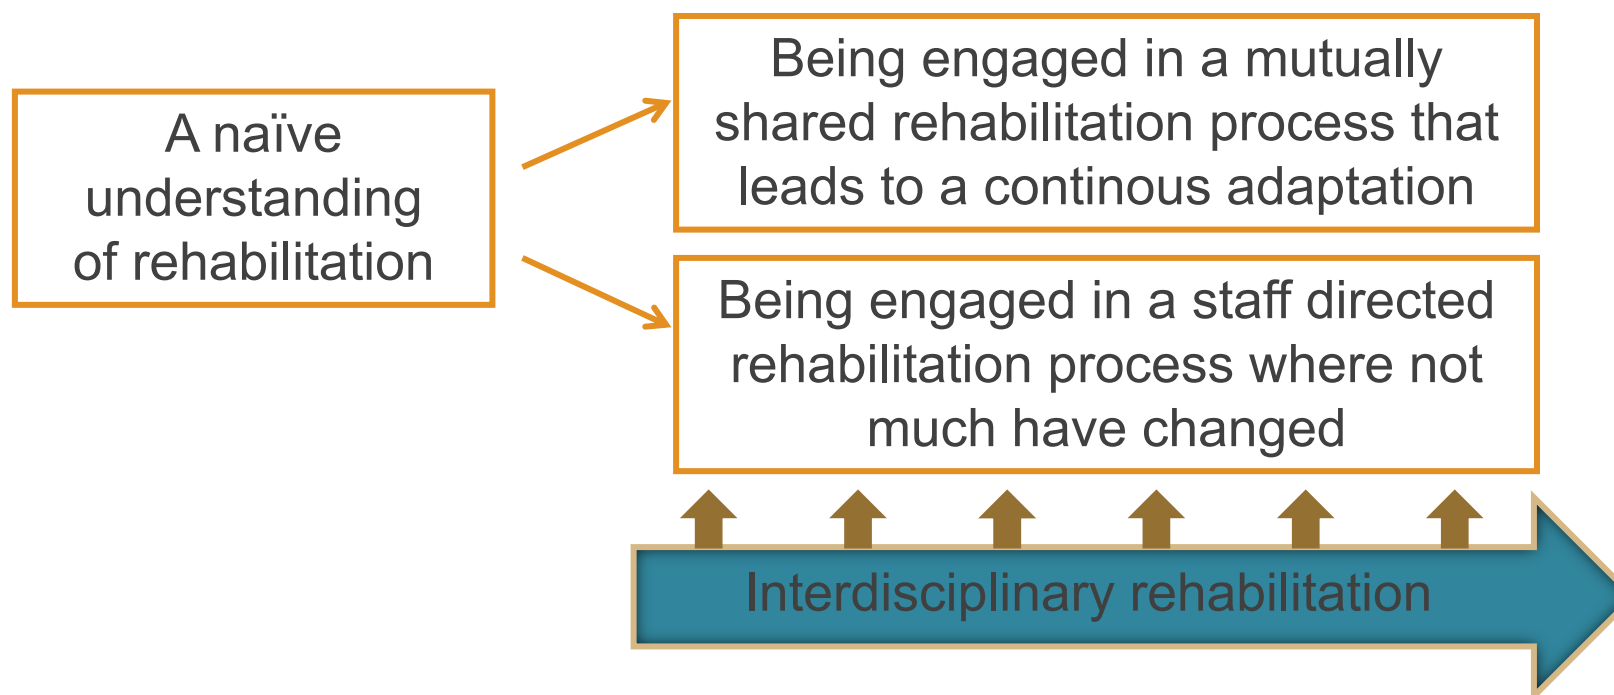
A naïve understanding of rehabilitation

Being engaged in a mutually shared rehabilitation process that leads to a continous adaptation

Being engaged in a staff directed rehabilitation process where not much have changed

Interdisciplinary rehabilitation